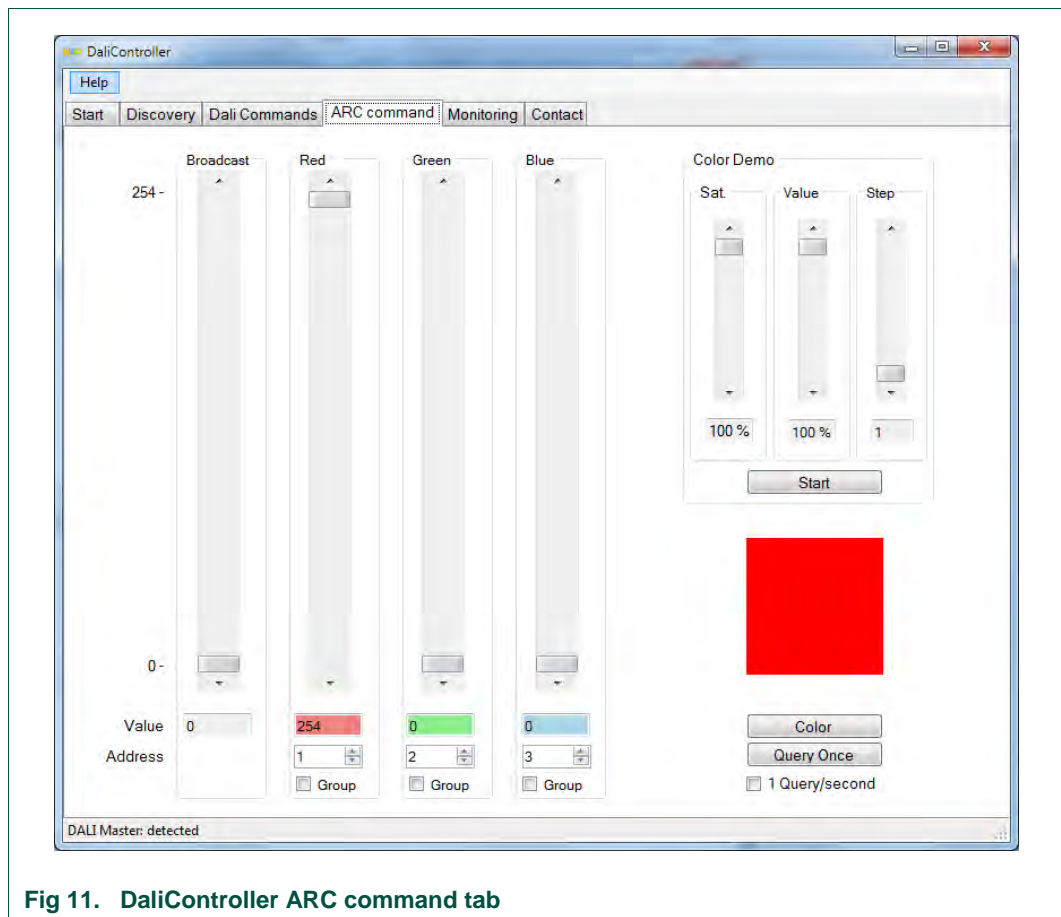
DaliController

Help

Start | Discovery | Dali Commands | ARC command | Monitoring | Contact

Broadcast

Red

Green

Blue

254 -

0 -

Value 0

254

0

0

Address

1

2

3

Group

Group

Group

Color Demo

Sat.

Value

Step

100 %

100 %

1

Start

Color

Query Once

1 Query/second

DALI Master: detected

Fig 11. DaliController ARC command tab